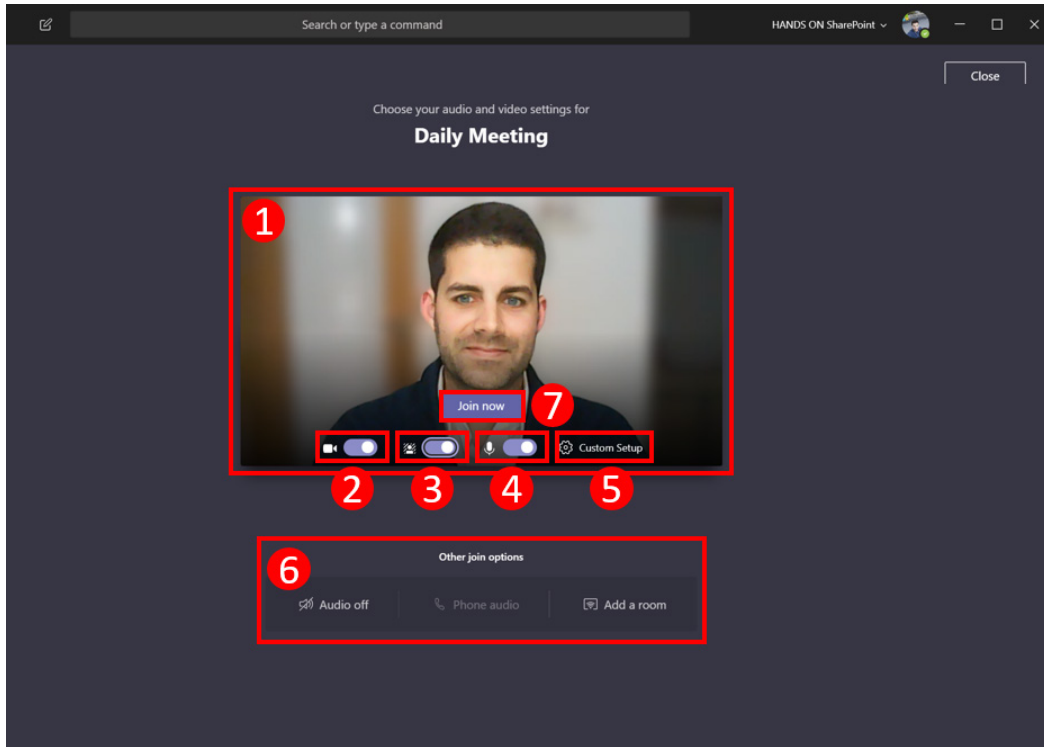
Search or type a command

HANDS ON SharePoint

Close

Choose your audio and video settings for

Daily Meeting

1

Join now

7

Custom Setup

2 3 4 5

6

Other join options

Audio off

Phone audio

Add a room